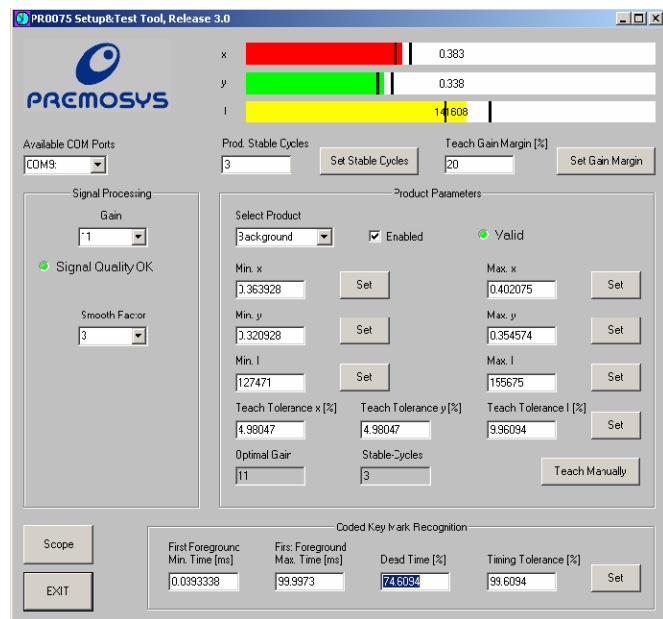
PR0075 Setup&Test Tool, Release 3.0

PREMOSYS

x
0.383
y
0.338
I
141608

Available COM Ports
COM9:

Prod. Stable Cycles
3
Set Stable Cycles

Teach Gain Margin [%]
20
Set Gain Margin

Signal Processing
Gain
11
Signal Quality OK
Smooth Factor
3

Product Parameters
Select Product
Background
Enabled
Valid

Min. x
0.363928
Set
Max. x
0.402075
Set

Min. y
0.320928
Set
Max. y
0.354574
Set

Min. I
127471
Set
Max. I
155675
Set

Teach Tolerance x [%]
4.98047
Teach Tolerance y [%]
4.98047
Teach Tolerance I [%]
9.96094
Set

Optimal Gain
11
Stable-Cycles
3
Teach Manually

Scope
EXIT

Coded Key Mark Recognition
First Foreground Min. Time [ms]
0.0393338
First Foreground Max. Time [ms]
99.9973
Dead Time [%]
74.6094
Timing Tolerance [%]
99.6094
Set